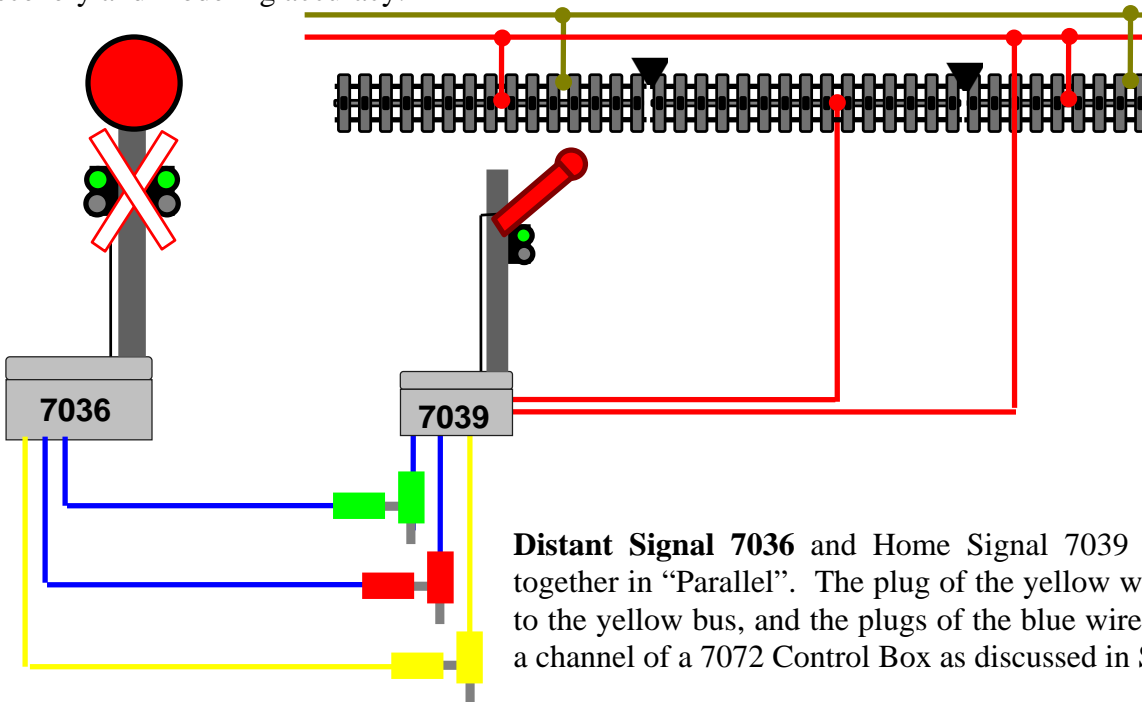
7036

7039

**Distant Signal 7036** and Home Signal 7039 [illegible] together in “Parallel”. The plug of the yellow w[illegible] to the yellow bus, and the plugs of the blue wire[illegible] a channel of a 7072 Control Box as discussed in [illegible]